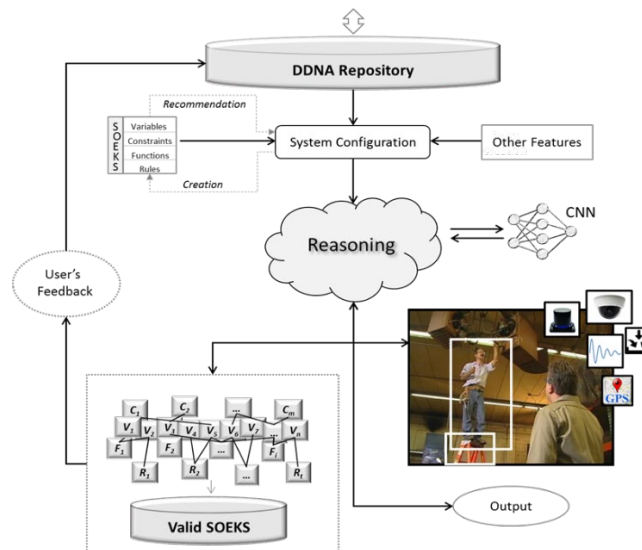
DDNA Repository

Recommendation

S O E K S

Variables

Constraints

Functions

Rules

Creation

System Configuration

Other Features

Reasoning

CNN

User's Feedback

GPS

$C_1$ $C_2$ ... $C_m$

$V_1$ $V_2$ $V_3$ $V_4$ $V_5$ $V_6$ $V_7$ ... $V_n$

$F_1$ $F_2$ ... $F_i$

$R_1$ $R_2$ ... $R_t$

Valid SOEKS

Output